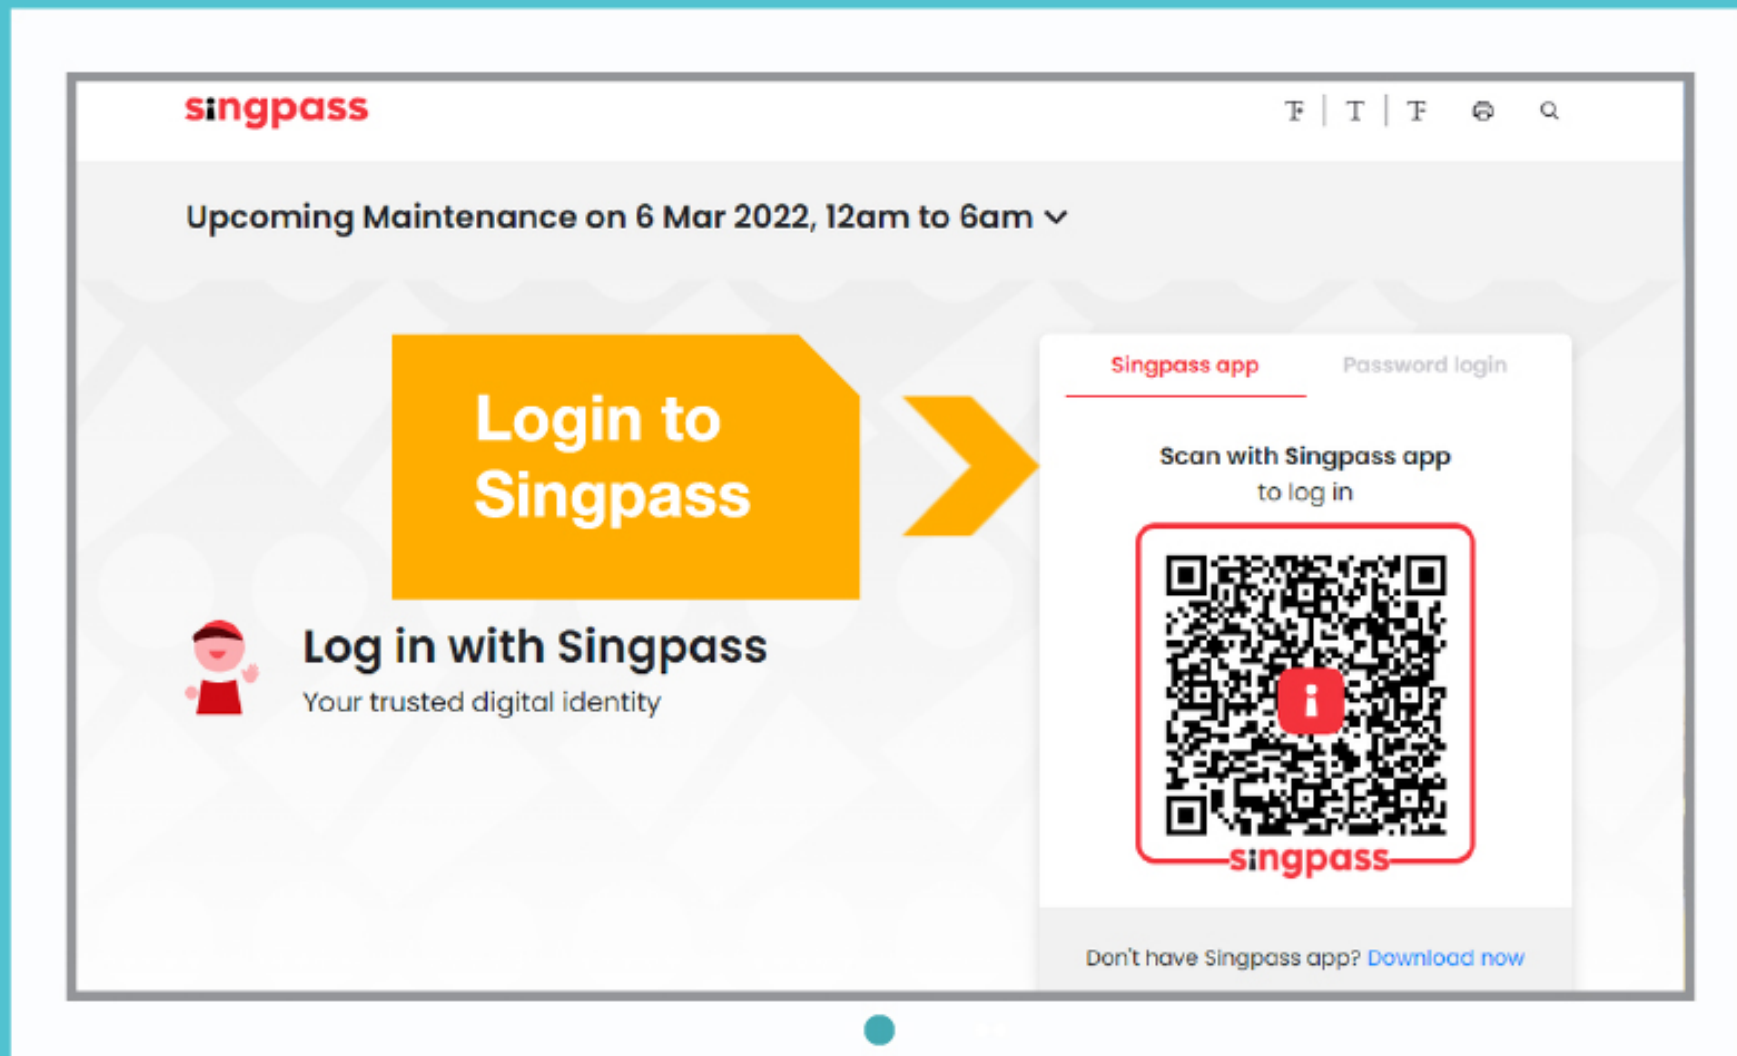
singpass

Upcoming Maintenance on 6 Mar 2022, 12am to 6am

Login to Singpass

Log in with Singpass

Your trusted digital identity

Singpass app

Password login

Scan with Singpass app to log in

singpass

Don't have Singpass app? Download now